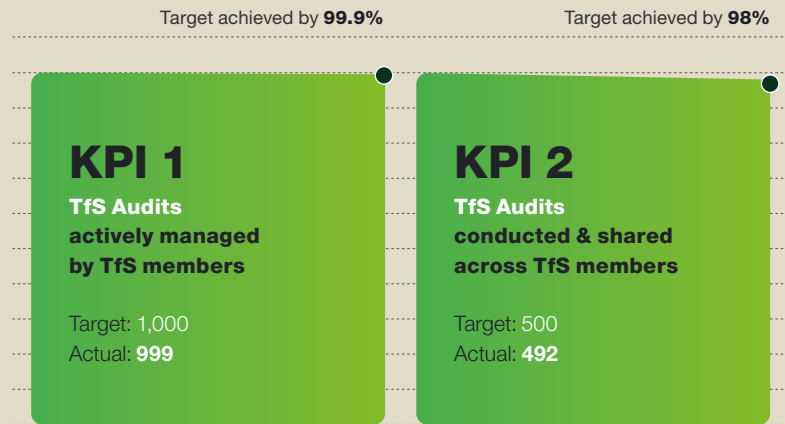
Target achieved by **99.9%**

KPI 1

TfS Audits actively managed by TfS members

Target: 1,000
Actual: 999

Target achieved by **98%**

KPI 2

TfS Audits conducted & shared across TfS members

Target: 500
Actual: 492